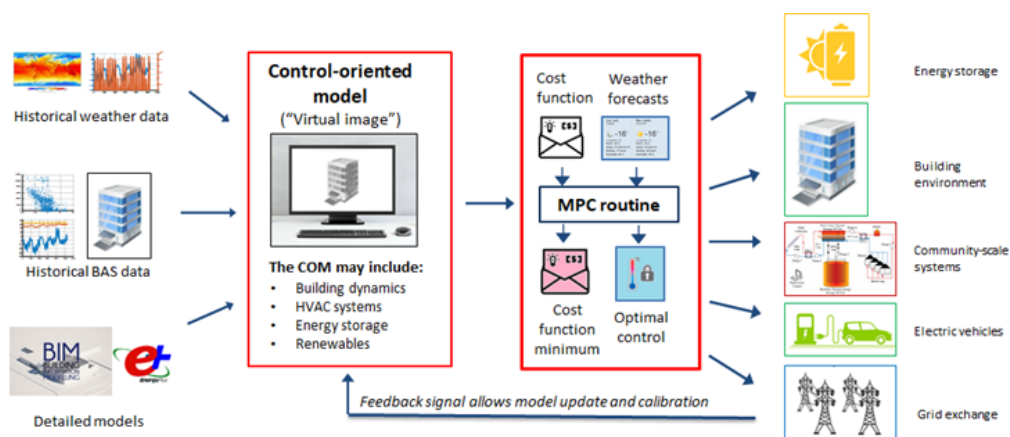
Historical weather data

Historical BAS data

BIM

Detailed models

Control-oriented model

("Virtual image")

The COM may include:
• Building dynamics
• HVAC systems
• Energy storage
• Renewables

Cost function

Weather forecasts

MPC routine

Cost function minimum

Optimal control

Feedback signal allows model update and calibration

Energy storage

Building environment

Community-scale systems

Electric vehicles

Grid exchange